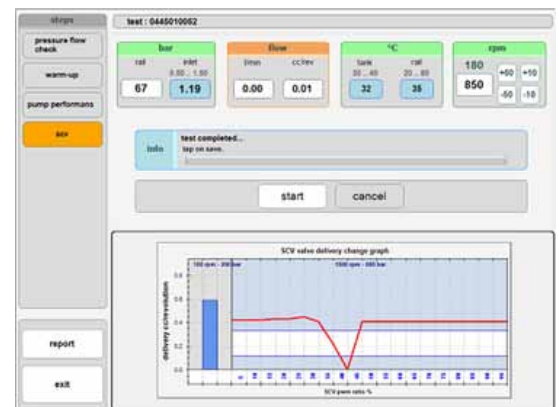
steps
test : 0445010082
pressure flow check
warm-up
pump performans
scv
report
exit

| bar | | flow | | °C | | rpm |
|---|---|---|---|---|---|---|
| rail | inlet | l/min | cc/rev | tank | rail | 180 |
| | 0.80 .. 1.50 | | | 30 .. 40 | 20 .. 80 | |
| 67 | 1.19 | 0.00 | 0.01 | 32 | 35 | 850 |

+50 +10
-50 -10

info
test completed...
tap on save.

start
cancel

SCV valve delivery change graph
100 rpm - 300 bar
1500 rpm - 600 bar
delivery cc/revolution
0.8
0.6
0.4
0.2
0.0
SCV pwm ratio %